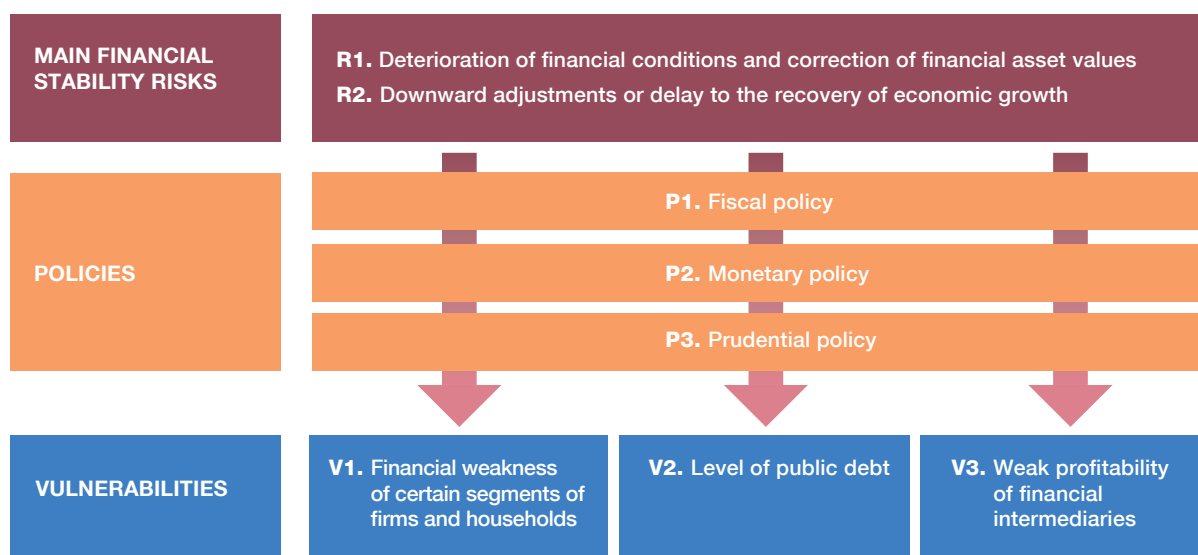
MAIN FINANCIAL STABILITY RISKS

R1. Deterioration of financial conditions and correction of financial asset values

R2. Downward adjustments or delay to the recovery of economic growth

POLICIES

P1. Fiscal policy

P2. Monetary policy

P3. Prudential policy

VULNERABILITIES

V1. Financial weakness of certain segments of firms and households

V2. Level of public debt

V3. Weak profitability of financial intermediaries